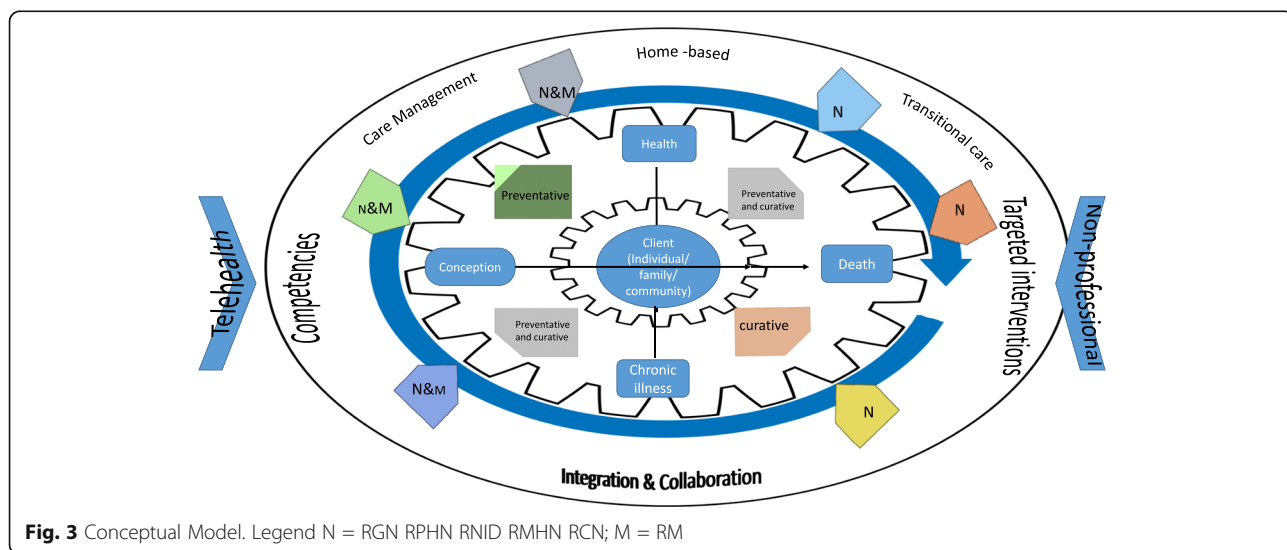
Home -based

Care Management

Transitional care

N&M

N

Health

Preventative

Preventative and curative

N&M

N

Telehealth

Competencies

Conception

Client (Individual/ family/ community)

Death

Targeted interventions

Non-professional

Preventative and curative

curative

Chronic illness

N&M

N

Integration & Collaboration

**Fig. 3** Conceptual Model. Legend N = RGN RPHN RNID RMHN RCN; M = RM